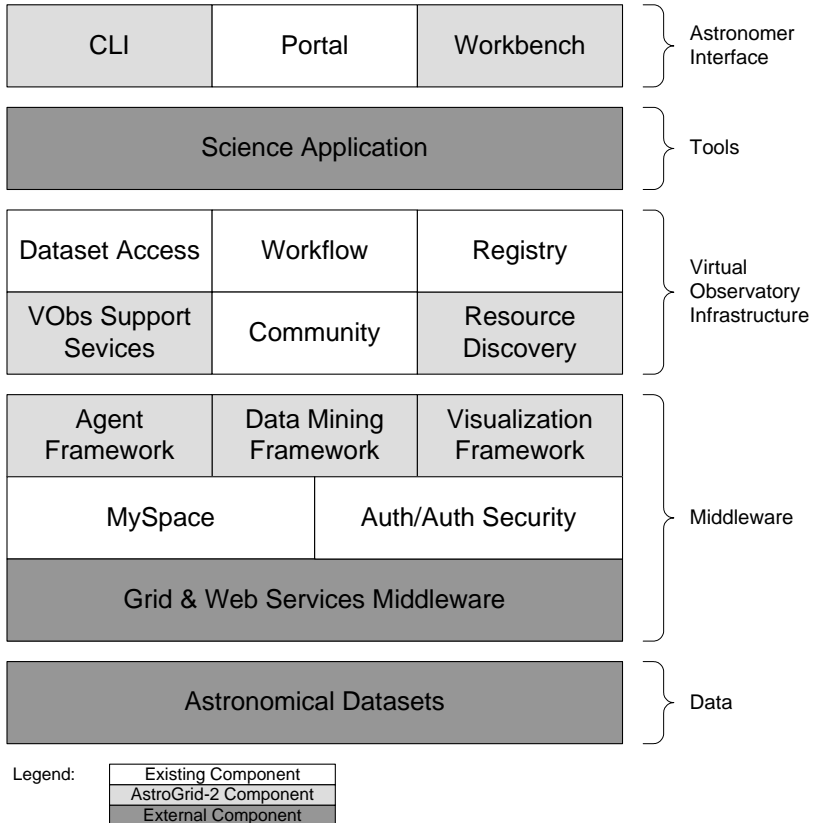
CLI | Portal | Workbench

Astronomer Interface

Science Application

Tools

Dataset Access | Workflow | Registry

VObs Support Sevices | Community | Resource Discovery

Virtual Observatory Infrastructure

Agent Framework | Data Mining Framework | Visualization Framework

MySpace | Auth/Auth Security

Grid & Web Services Middleware

Middleware

Astronomical Datasets

Data

Legend:
Existing Component
AstroGrid-2 Component
External Component